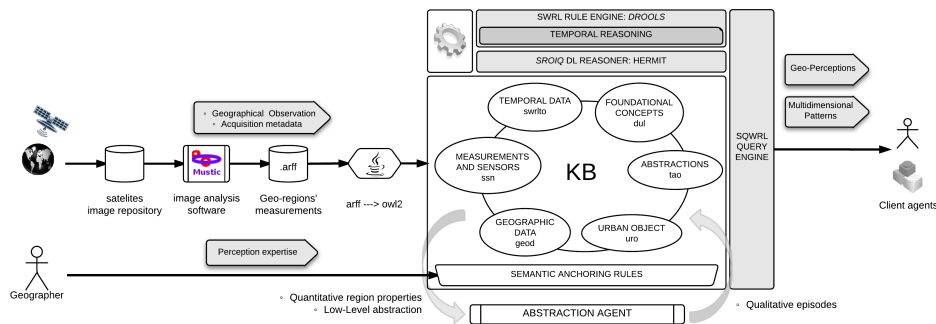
SWRL RULE ENGINE: DROOLS

TEMPORAL REASONING

SROIQ DL REASONER: HERMIT

SQWRL QUERY ENGINE

Geo-Perceptions

Multidimensional Patterns

Geographical Observation
Acquisition metadata

Mustic

.arff

satelites image repository

image analysis software

Geo-regions' measurements

arff ---> owl2

TEMPORAL DATA swrlto

FOUNDATIONAL CONCEPTS dul

MEASUREMENTS AND SENSORS ssn

KB

ABSTRACTIONS tao

GEOGRAPHIC DATA geod

URBAN OBJECT uro

Client agents

Perception expertise

Geographer

SEMANTIC ANCHORING RULES

Quantitative region properties
Low-Level abstraction

ABSTRACTION AGENT

Qualitative episodes